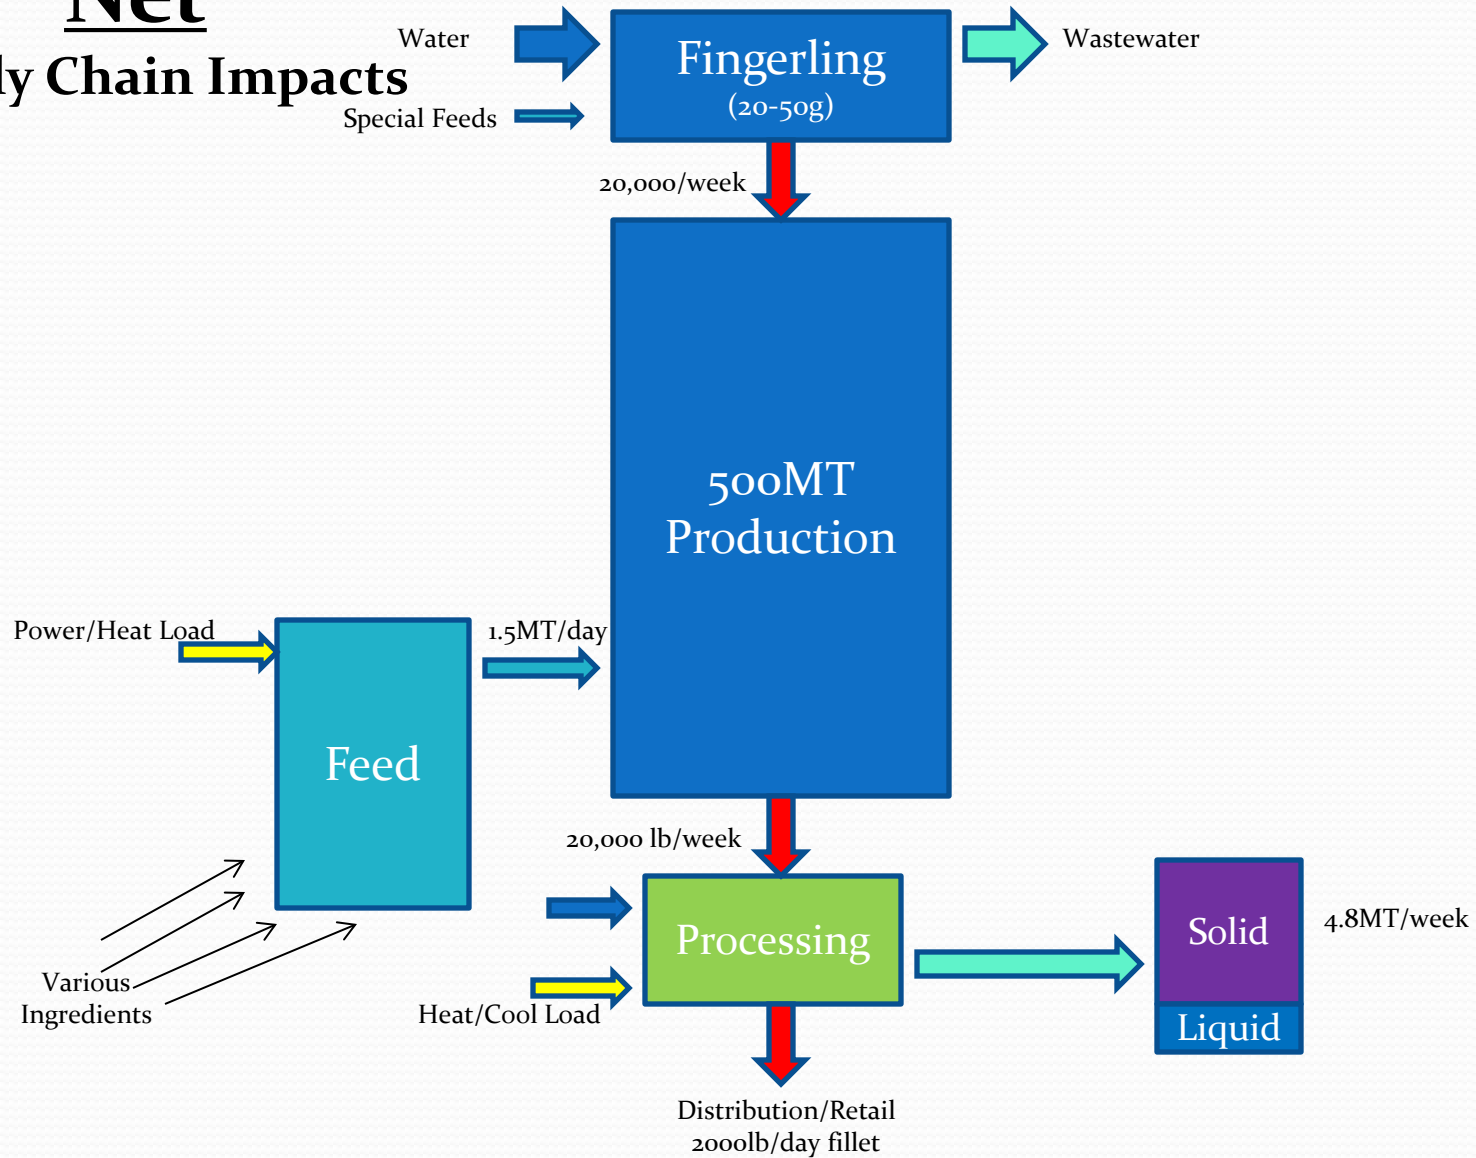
Net
ly Chain Impacts

Water

Special Feeds

Fingerling
(20-50g)

Wastewater

20,000/week

500MT
Production

Power/Heat Load

1.5MT/day

Feed

Various
Ingredients

20,000 lb/week

Processing

Heat/Cool Load

Solid

Liquid

4.8MT/week

Distribution/Retail
2000lb/day fillet